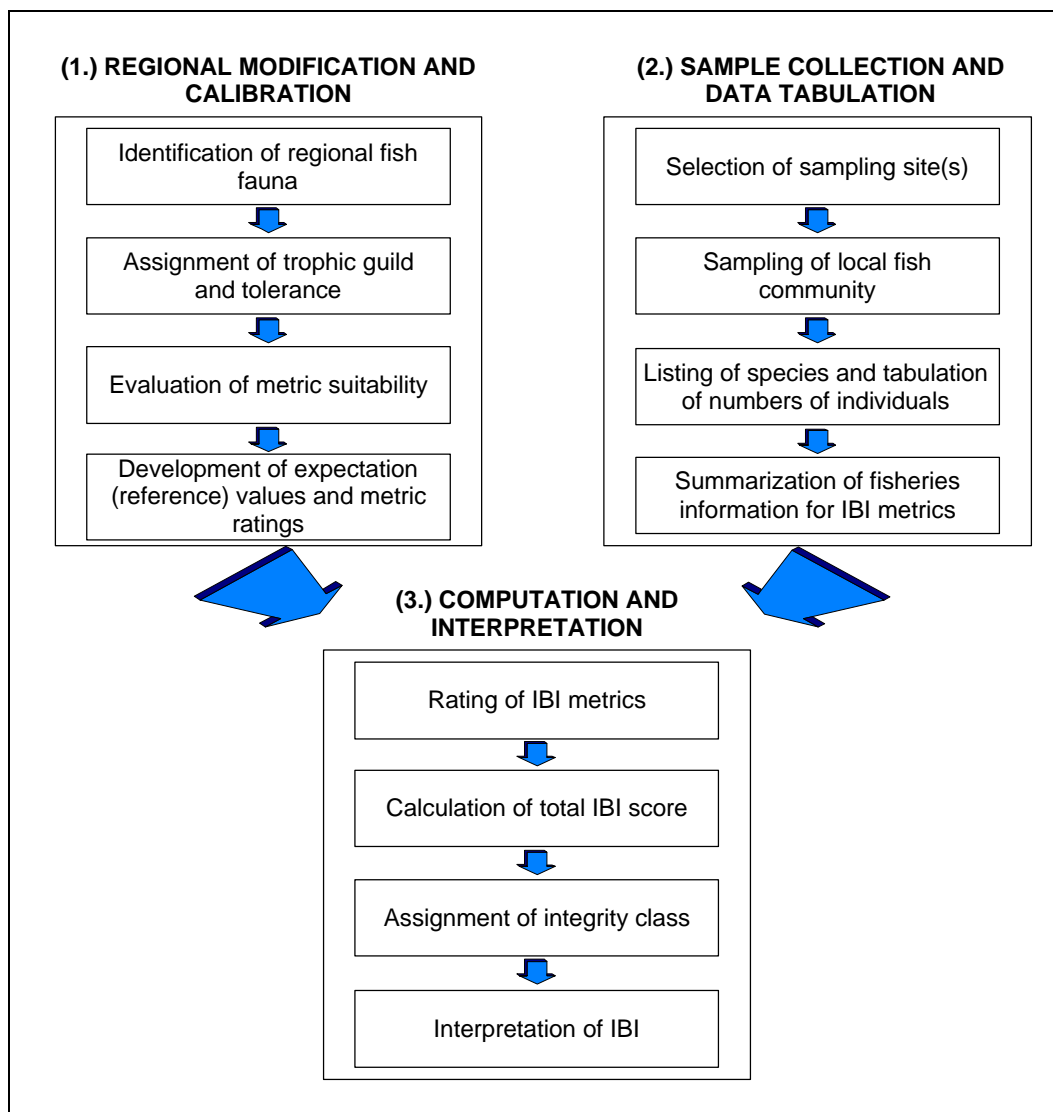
(1.) REGIONAL MODIFICATION AND CALIBRATION

Identification of regional fish fauna

Assignment of trophic guild and tolerance

Evaluation of metric suitability

Development of expectation (reference) values and metric ratings

(2.) SAMPLE COLLECTION AND DATA TABULATION

Selection of sampling site(s)

Sampling of local fish community

Listing of species and tabulation of numbers of individuals

Summarization of fisheries information for IBI metrics

(3.) COMPUTATION AND INTERPRETATION

Rating of IBI metrics

Calculation of total IBI score

Assignment of integrity class

Interpretation of IBI